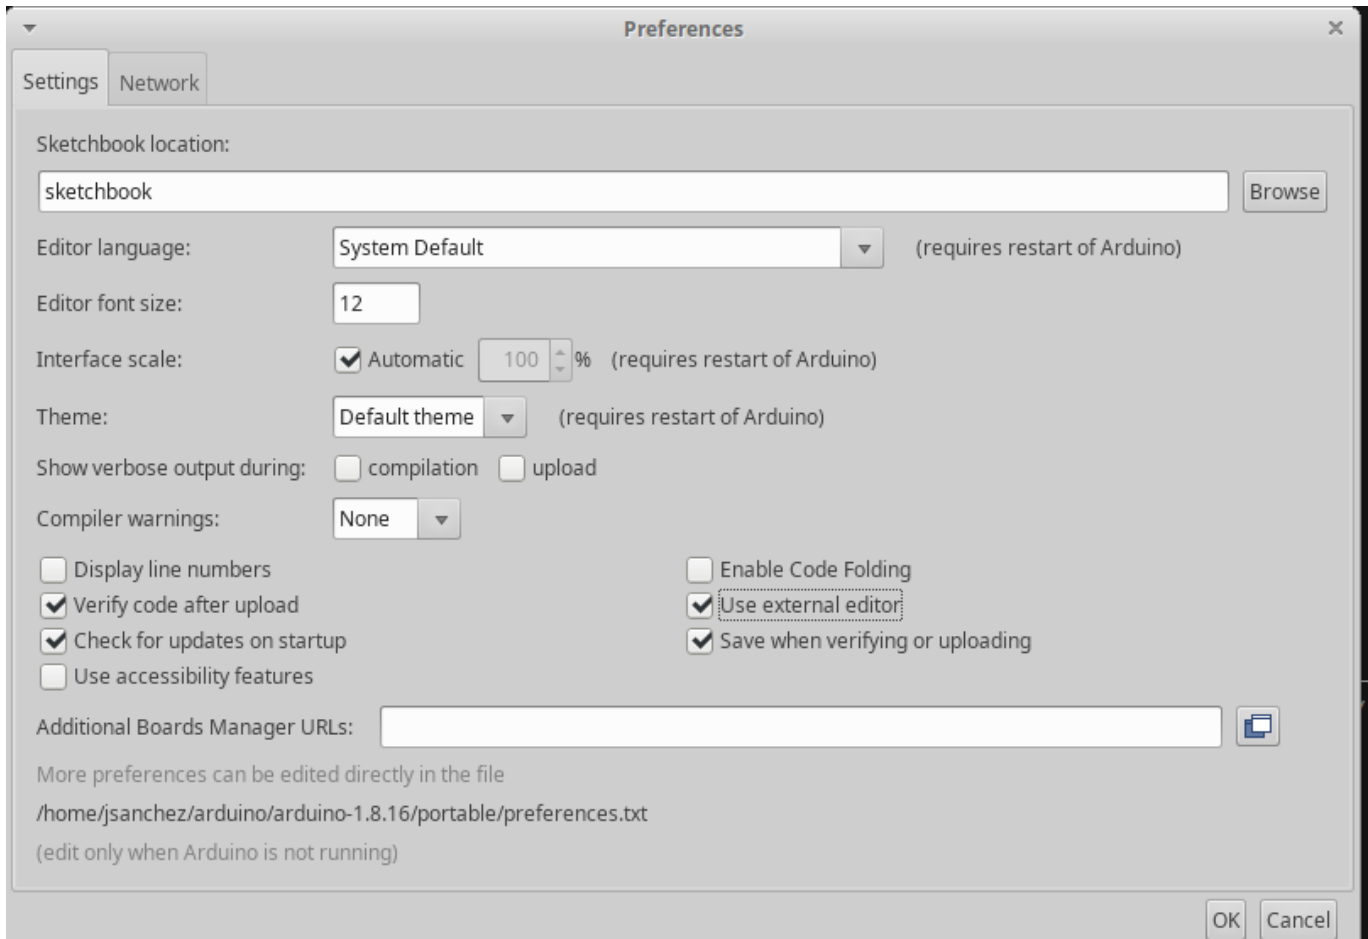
Preferences

Settings Network

Sketchbook location:

sketchbook

Browse

Editor language: System Default (requires restart of Arduino)

Editor font size: 12

Interface scale: Automatic 100 % (requires restart of Arduino)

Theme: Default theme (requires restart of Arduino)

Show verbose output during: compilation upload

Compiler warnings: None

Display line numbers

Verify code after upload

Check for updates on startup

Use accessibility features

Enable Code Folding

Use external editor

Save when verifying or uploading

Additional Boards Manager URLs:

More preferences can be edited directly in the file

/home/jsanchez/arduino/arduino-1.8.16/portable/preferences.txt

(edit only when Arduino is not running)

OK Cancel